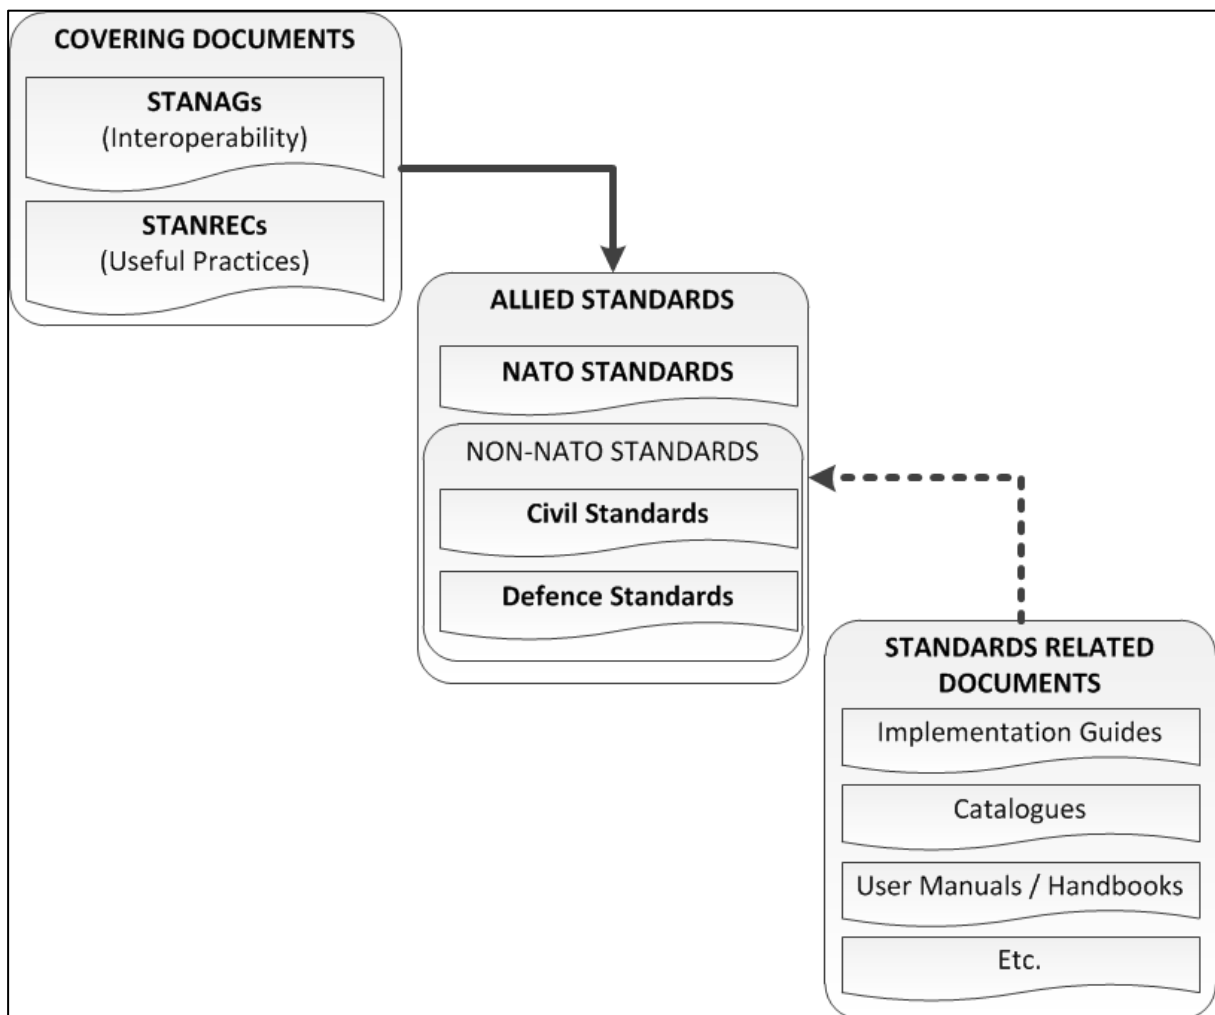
COVERING DOCUMENTS

STANAGs
(Interoperability)

STANRECs
(Useful Practices)

ALLIED STANDARDS

NATO STANDARDS

NON-NATO STANDARDS

Civil Standards

Defence Standards

STANDARDS RELATED DOCUMENTS

Implementation Guides

Catalogues

User Manuals / Handbooks

Etc.